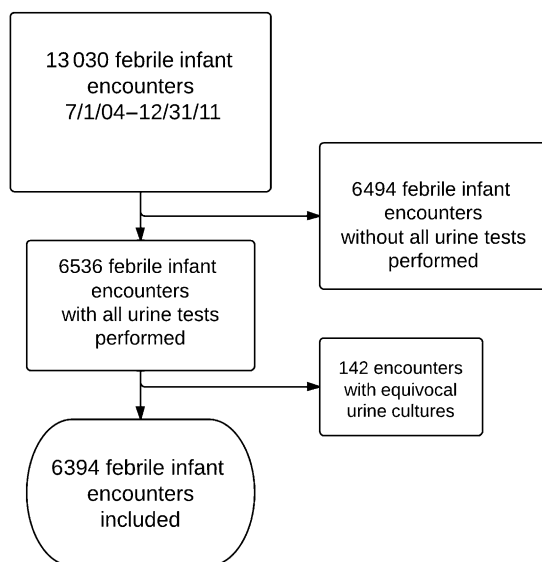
13 030 febrile infant encounters
7/1/04–12/31/11

6494 febrile infant encounters
without all urine tests performed

6536 febrile infant encounters
with all urine tests performed

142 encounters
with equivocal urine cultures

6394 febrile infant encounters
included